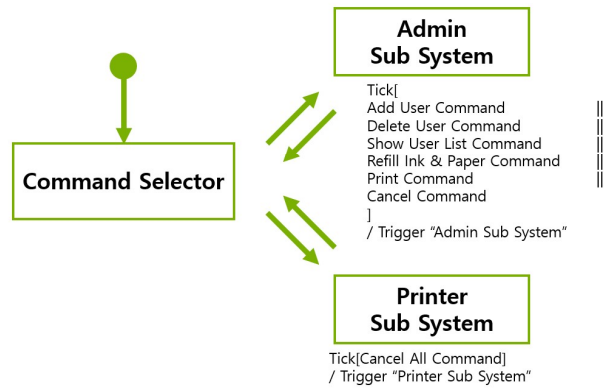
Admin
Sub System

Tick[
Add User Command ||
Delete User Command ||
Show User List Command ||
Refill Ink & Paper Command ||
Print Command ||
Cancel Command
]
/ Trigger “Admin Sub System”

Command Selector

Printer
Sub System

Tick[Cancel All Command]
/ Trigger “Printer Sub System”